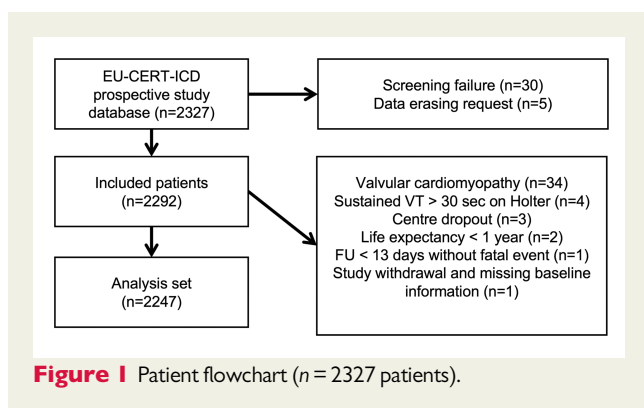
EU-CERT-ICD prospective study database (n=2327)

Screening failure (n=30)
Data erasing request (n=5)

Included patients (n=2292)

Valvular cardiomyopathy (n=34)
Sustained VT > 30 sec on Holter (n=4)
Centre dropout (n=3)
Life expectancy < 1 year (n=2)
FU < 13 days without fatal event (n=1)
Study withdrawal and missing baseline information (n=1)

Analysis set (n=2247)

Figure 1 Patient flowchart ($n = 2327$ patients).